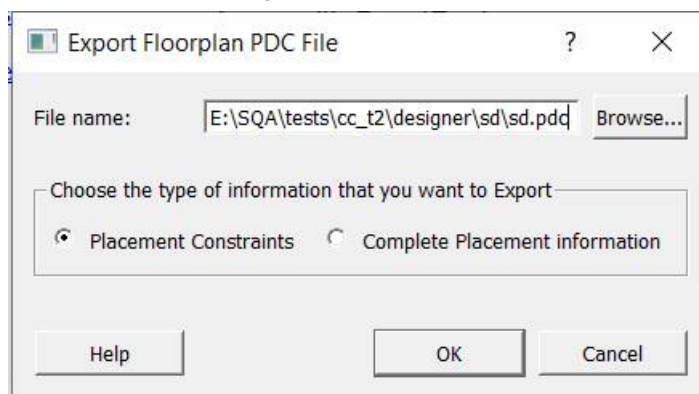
Export Floorplan PDC File ? ×

File name: E:\SQA\tests\cc_t2\designer\sd\sd.pdc Browse...

Choose the type of information that you want to Export

Placement Constraints Complete Placement information

Help OK Cancel